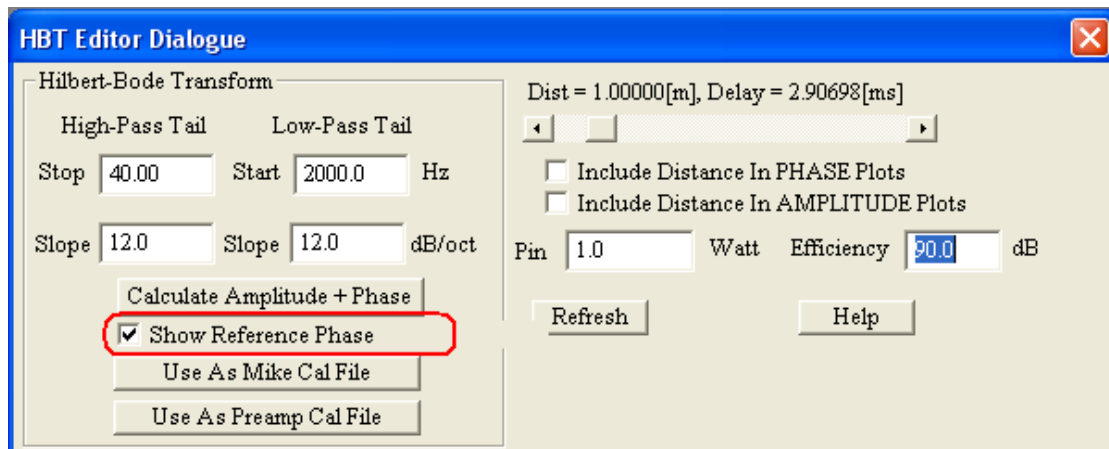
HBT Editor Dialogue

Hilbert-Bode Transform

High-Pass Tail Low-Pass Tail

Stop 40.00 Start 2000.0 Hz

Slope 12.0 Slope 12.0 dB/oct

Calculate Amplitude + Phase

Show Reference Phase

Use As Mike Cal File

Use As Preamp Cal File

Dist = 1.00000[m], Delay = 2.90698[ms]

Include Distance In PHASE Plots

Include Distance In AMPLITUDE Plots

Pin 1.0 Watt Efficiency 90.0 dB

Refresh

Help